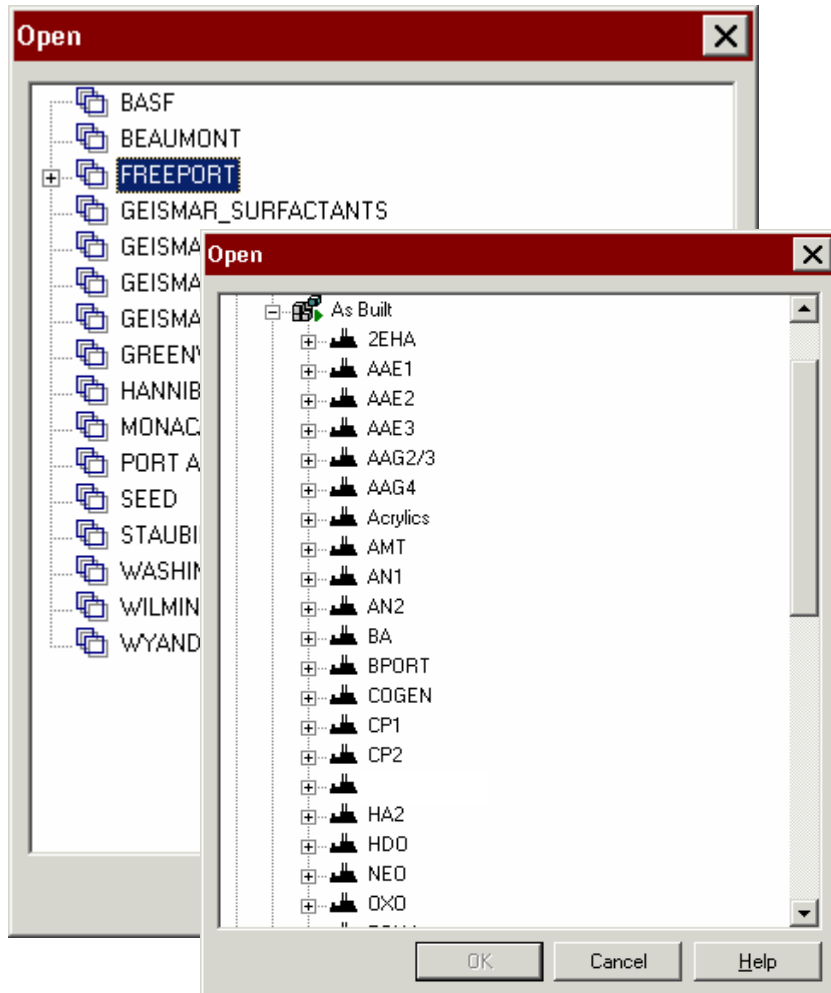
Open

BASF
BEAUMONT
FREEPORT
GEISMAR_SURFACTANTS
GEISMA
GEISMA
GEISMA
GREEN
HANNIB
MONAC
PORT A
SEED
STAUBI
WASHIN
WILMIN
WYAND

Open

As Built
2EHA
AAE1
AAE2
AAE3
AAG2/3
AAG4
Acrylics
AMT
AN1
AN2
BA
BPORT
COGEN
CP1
CP2
HA2
HDO
NEO
OXO
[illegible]

OK
Cancel
Help